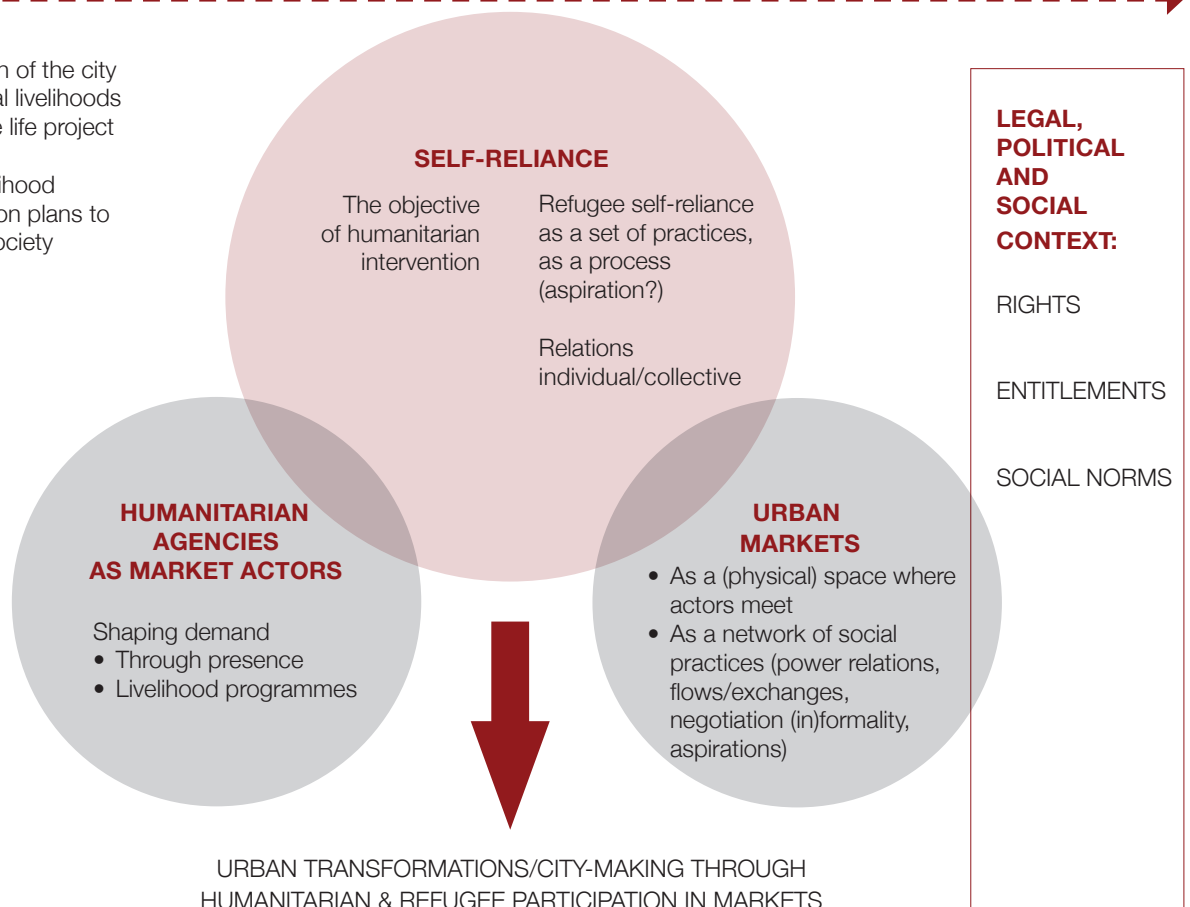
n of the city
al livelihoods
e life project

lihood
on plans to
ociety

SELF-RELIANCE

The objective of humanitarian intervention

Refugee self-reliance as a set of practices, as a process (aspiration?)

Relations individual/collective

HUMANITARIAN AGENCIES AS MARKET ACTORS

Shaping demand
• Through presence
• Livelihood programmes

URBAN MARKETS

• As a (physical) space where actors meet
• As a network of social practices (power relations, flows/exchanges, negotiation (in)formality, aspirations)

LEGAL, POLITICAL AND SOCIAL CONTEXT:

RIGHTS

ENTITLEMENTS

SOCIAL NORMS

URBAN TRANSFORMATIONS/CITY-MAKING THROUGH HUMANITARIAN & REFUGEE PARTICIPATION IN MARKETS